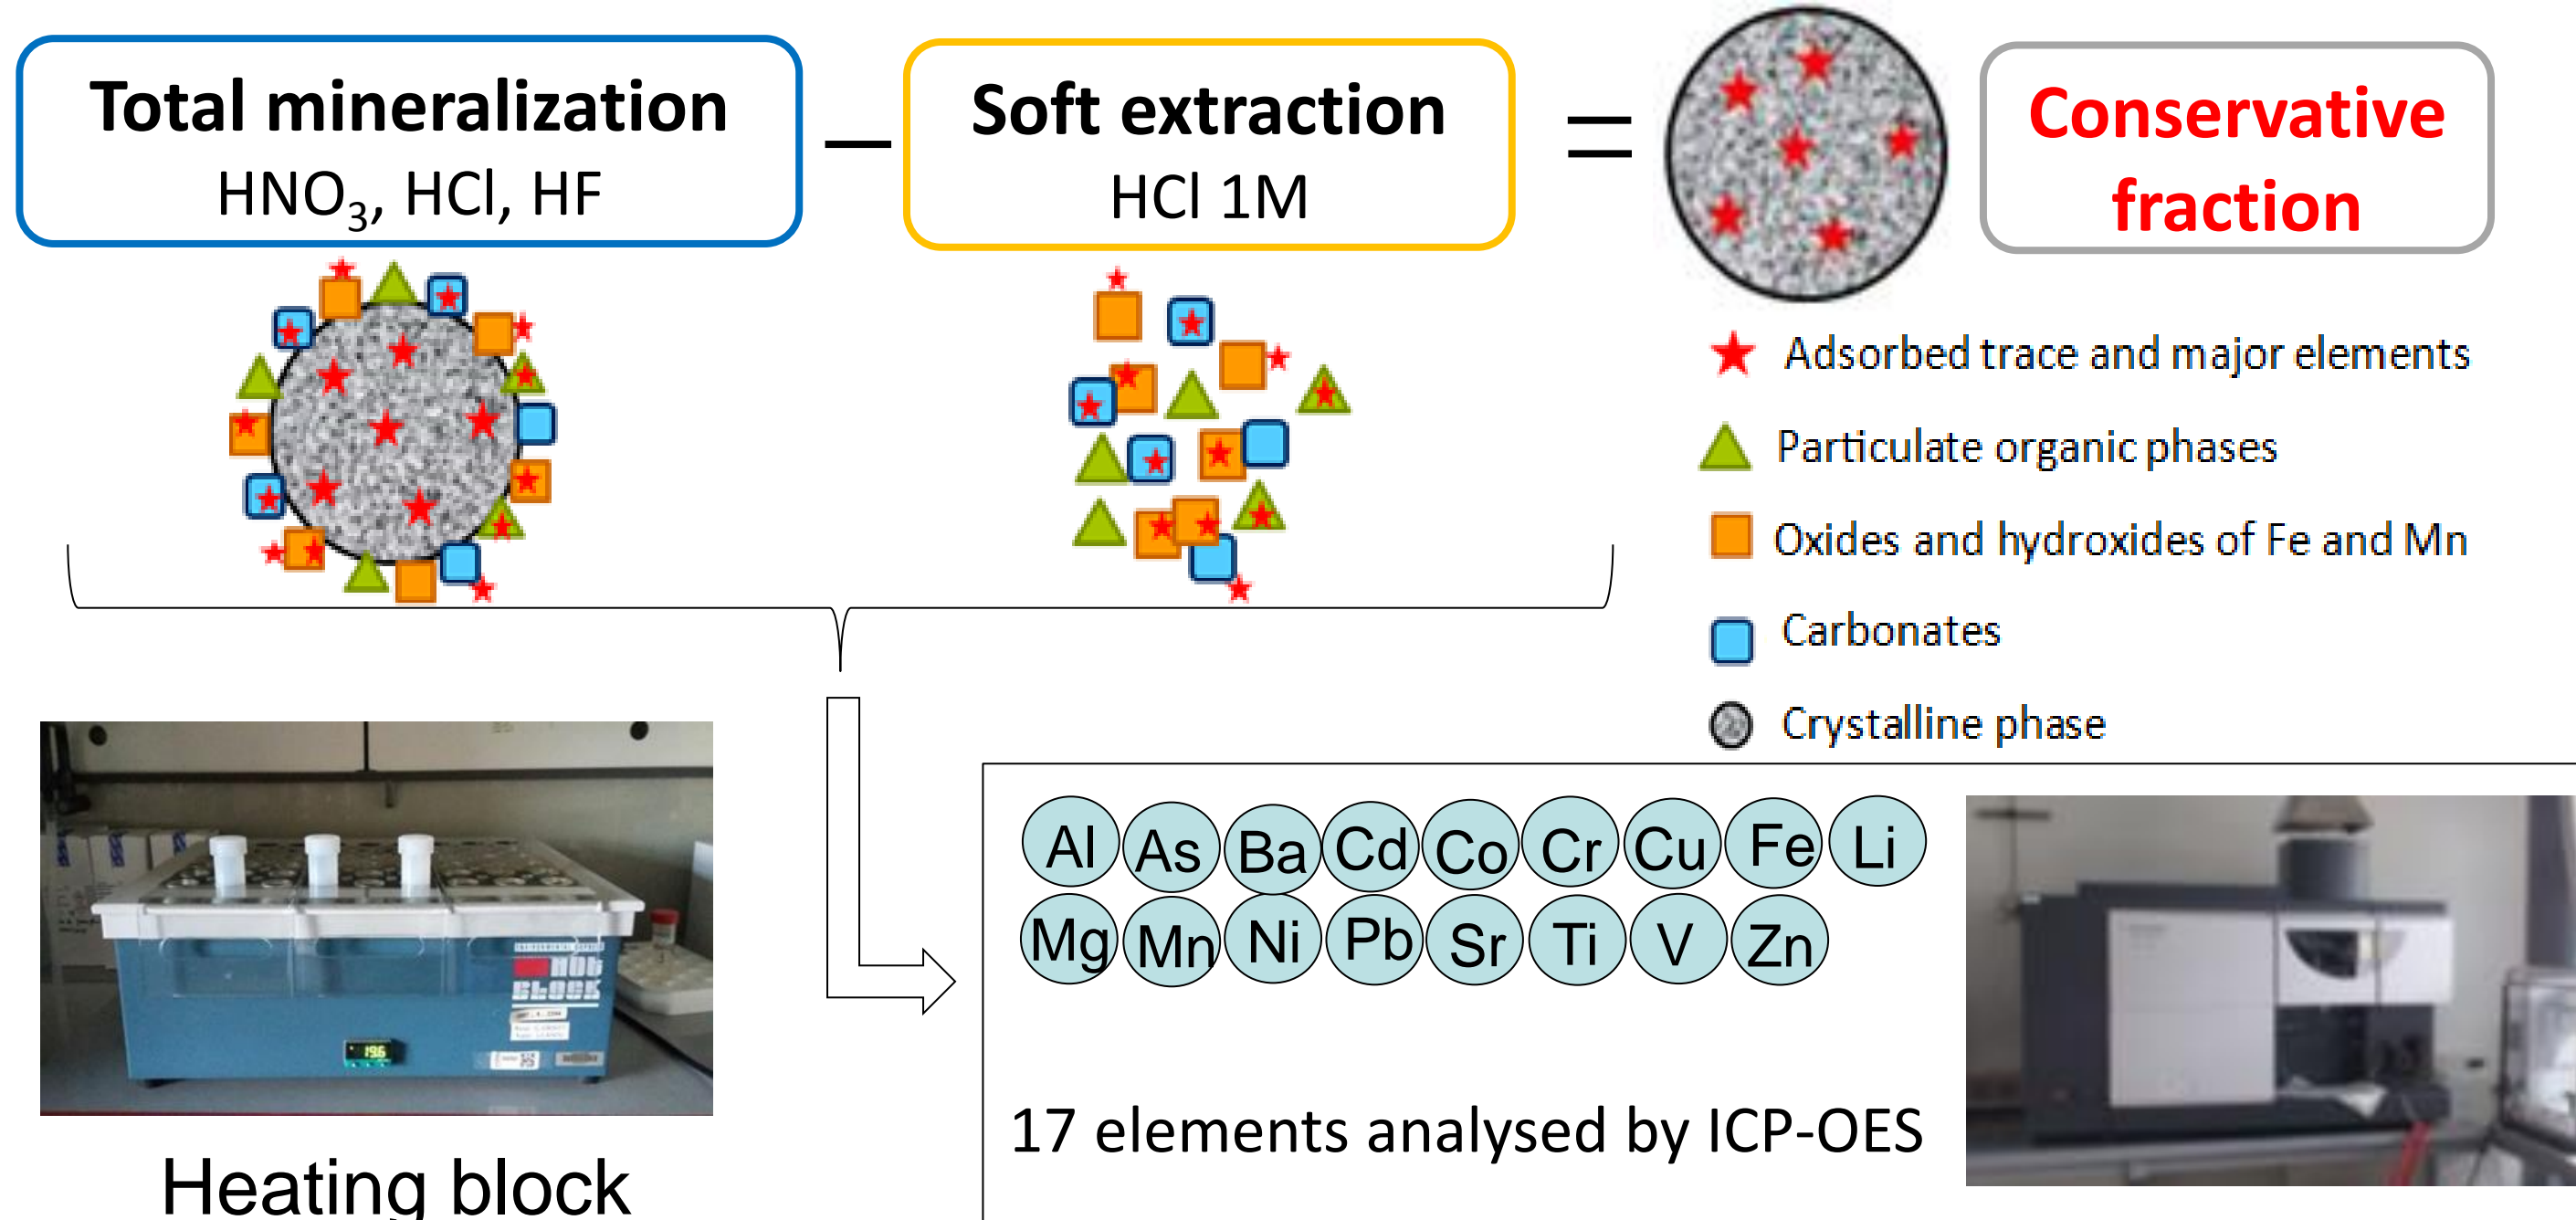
Total mineralization
$HNO_3$, HCl, HF

–

Soft extraction
HCl 1M

=

Conservative fraction

Adsorbed trace and major elements
Particulate organic phases
Oxides and hydroxides of Fe and Mn
Carbonates
Crystalline phase

HOT BLOCK

Heating block

Al As Ba Cd Co Cr Cu Fe Li
Mg Mn Ni Pb Sr Ti V Zn

17 elements analysed by ICP-OES